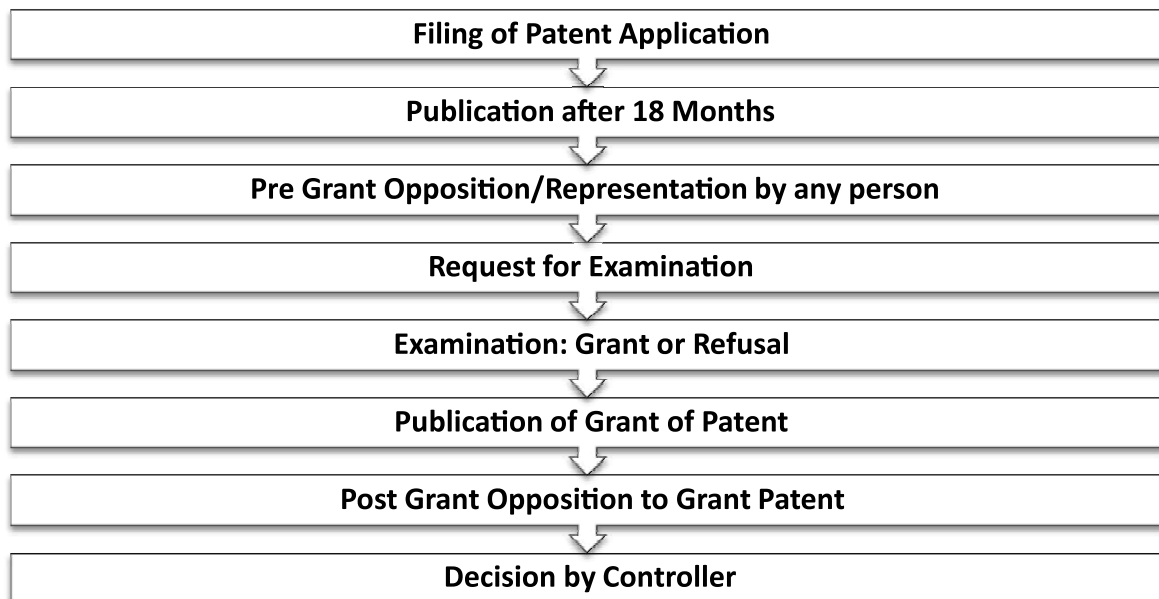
Filing of Patent Application

Publication after 18 Months

Pre Grant Opposition/Representation by any person

Request for Examination

Examination: Grant or Refusal

Publication of Grant of Patent

Post Grant Opposition to Grant Patent

Decision by Controller